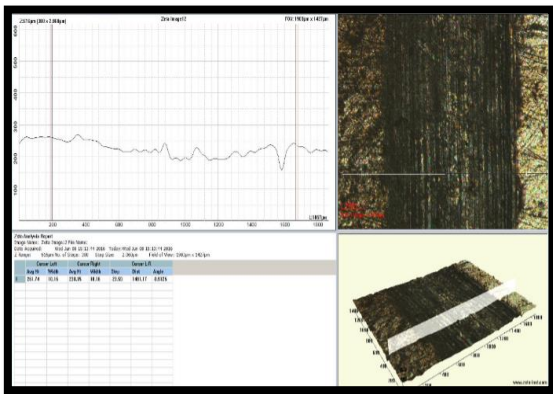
2371µm (361 x 2.96µm)

Zeta Image10

FOV: 1903µm x 1427µm

6000

5000

4000

3000

2000

1000

200

400

600

800

1000

1200

1400

1600

1800

Profile Analysis Report

Image Name: Zeta Image10 File Name:

Date Acquired: Wed Jun 08 10:32:14 2016 Today: Wed Jun 08 10:32:14 2016

Z Range: µm No. of Steps: 200 Step Size: 2.96µm Field of View: 1903µm x 1427µm

| | Cursor Left | | Cursor Right | | Cursor L-R | | |
|---|---|---|---|---|---|---|---|
| | Avg Ht | Width | Avg Ht | Width | Step | Dist | Angle |
| 1 | 251.74 | 10.16 | 256.05 | 10.16 | 23.92 | 1401.17 | 0.9376 |

www.zeta-inst.com